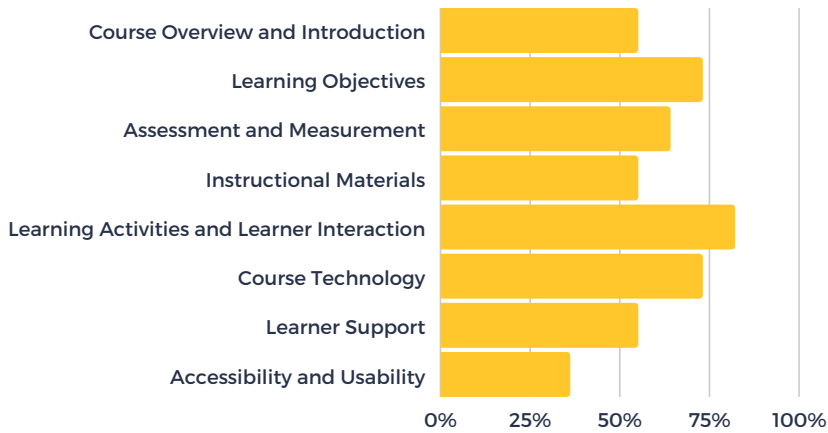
Course Overview and Introduction
Learning Objectives
Assessment and Measurement
Instructional Materials
Learning Activities and Learner Interaction
Course Technology
Learner Support
Accessibility and Usability

0%
25%
50%
75%
100%